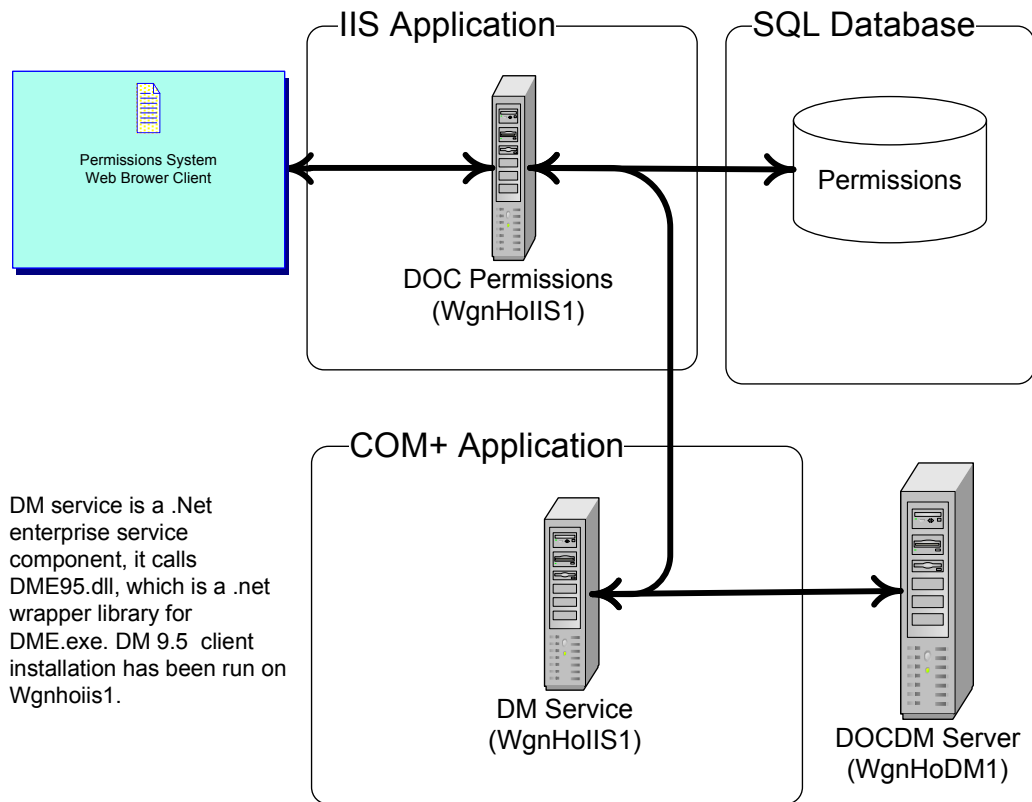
IIS Application

SQL Database

Permissions System
Web Brower Client

Permissions

DOC Permissions
(WgnHoIIS1)

COM+ Application

DM service is a .Net enterprise service component, it calls DME95.dll, which is a .net wrapper library for DME.exe. DM 9.5 client installation has been run on Wgnhoiis1.

DM Service
(WgnHoIIS1)

DOCDM Server
(WgnHoDM1)